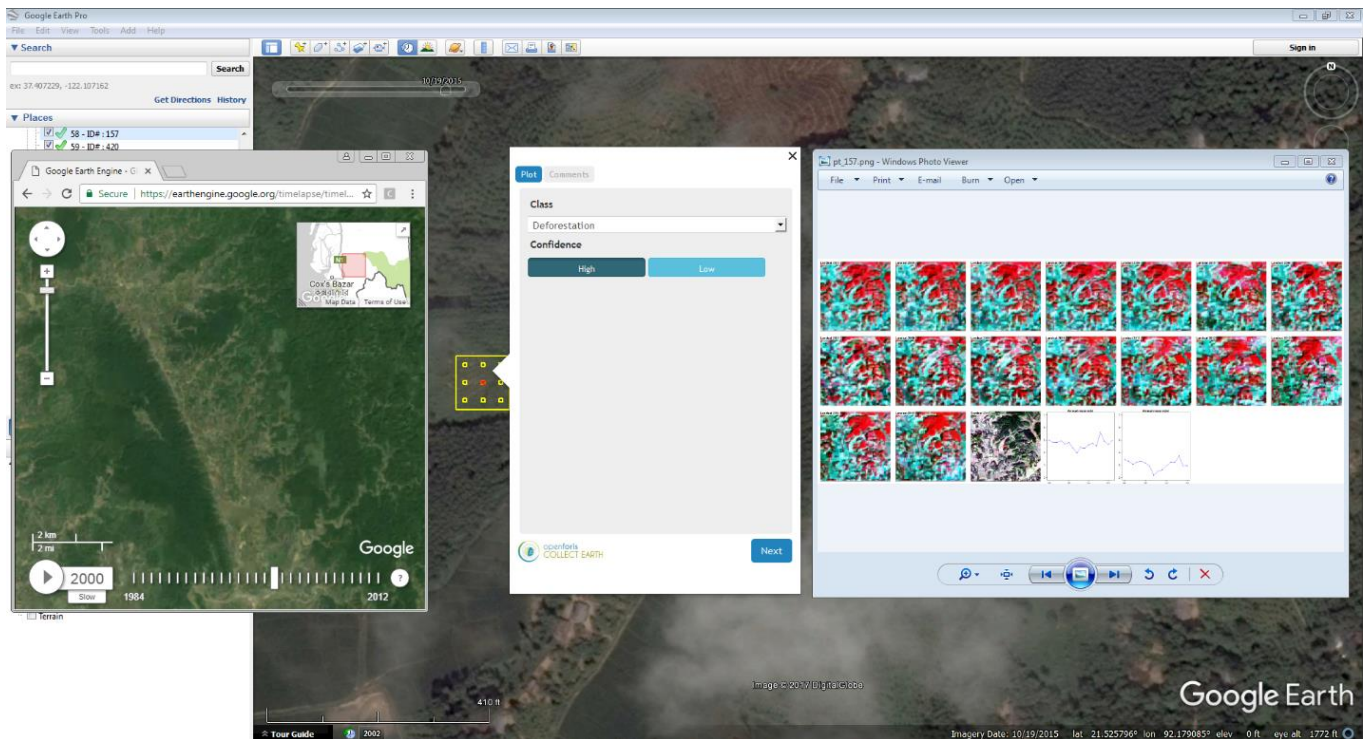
Google Earth Pro
File Edit View Tools Add Help
▼Search
Search
ex: 37.407229, -122.107162
Get Directions History
▼Places
58 - ID# : 157
59 - ID# : 420
Sign in
10/19/2015
Google Earth Engine - G ×
Secure https://earthengine.google.org/timelapse/timel...
Cox's Bazar
Map Data Terms of Use
2 km
2 mi
Google
2000
Slow
1984
2012
Terrain
Plot Comments
Class
Deforestation
Confidence
High
Low
openforis COLLECT EARTH
Next
pt_157.png - Windows Photo Viewer
File Print E-mail Burn Open
Image © 2017 DigitalGlobe
Google Earth
410 ft
Tour Guide
2002
Imagery Date: 10/19/2015 lat 21.525796° lon 92.179085° elev 0 ft eye alt 1772 ft